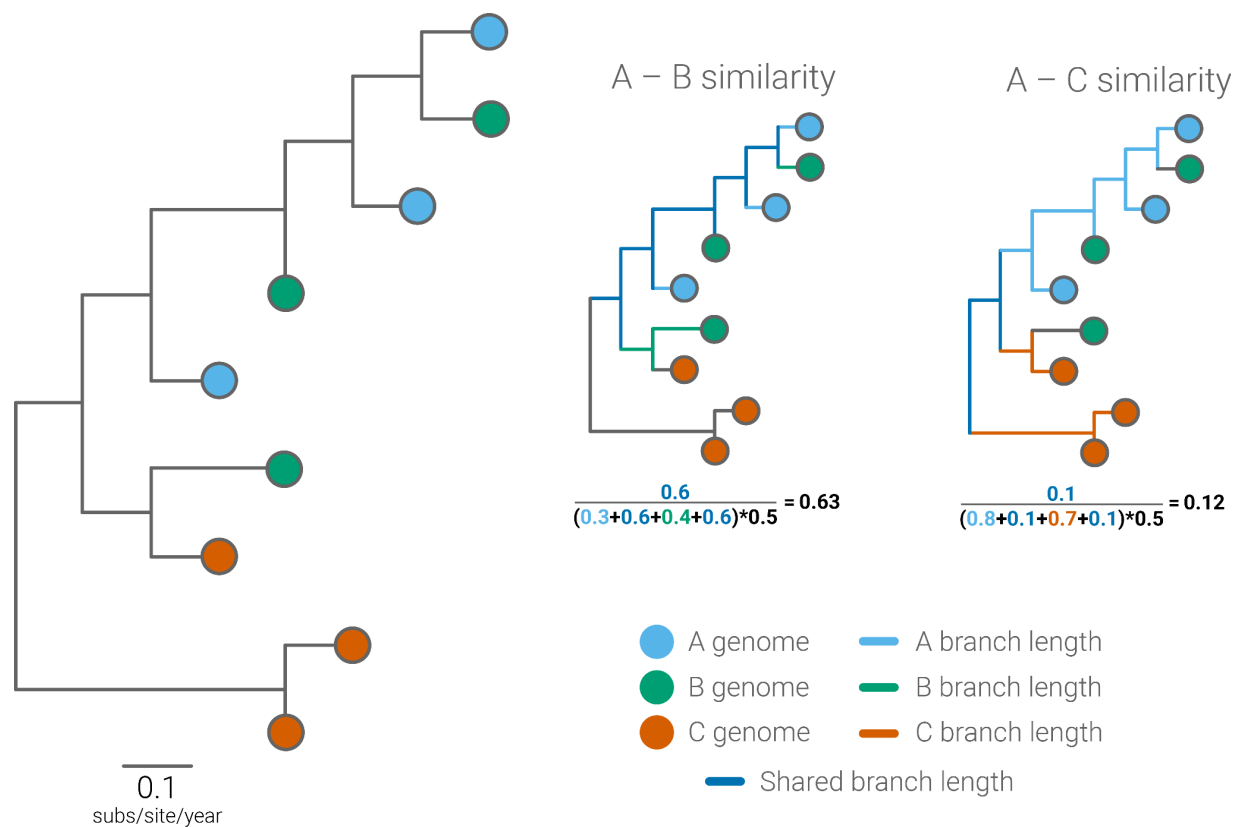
A – B similarity

$\frac{0.6}{(0.3+0.6+0.4+0.6)*0.5}$ = 0.63

A – C similarity

$\frac{0.1}{(0.8+0.1+0.7+0.1)*0.5}$ = 0.12

A genome
B genome
C genome

A branch length
B branch length
C branch length
Shared branch length

0.1
subs/site/year